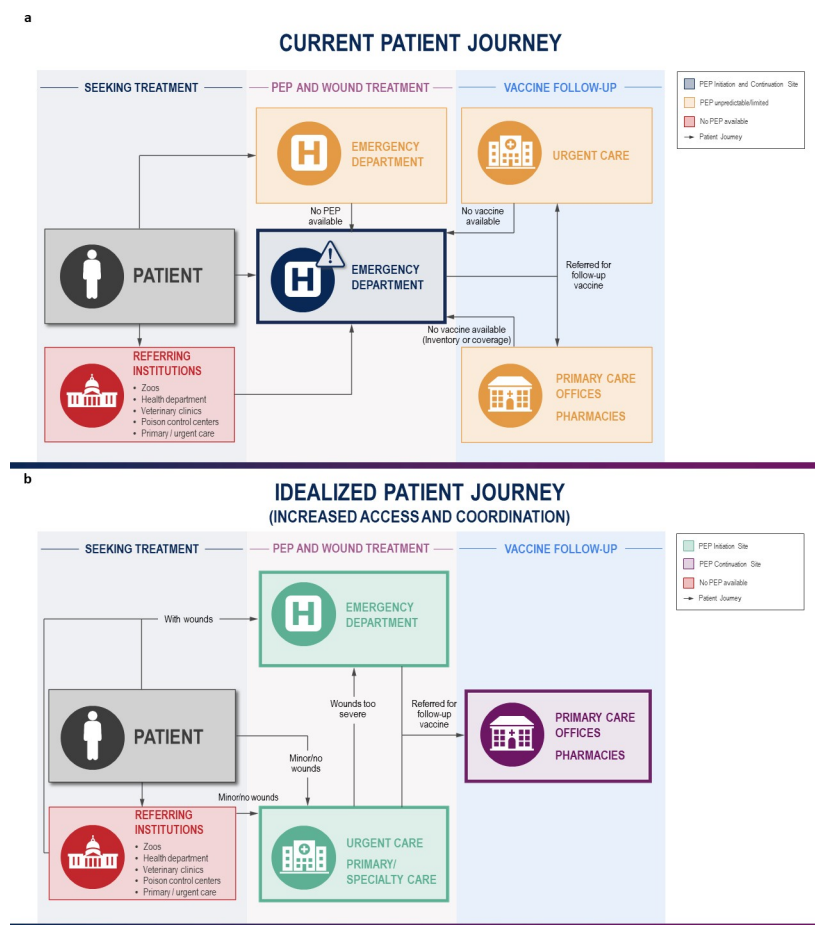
a

CURRENT PATIENT JOURNEY

SEEKING TREATMENT

PEP AND WOUND TREATMENT

VACCINE FOLLOW-UP

PEP Initiation and Continuation Site
PEP unpredictable/limited
No PEP available
Patient Journey

EMERGENCY DEPARTMENT

URGENT CARE

No PEP available

No vaccine available

PATIENT

EMERGENCY DEPARTMENT

Referred for follow-up vaccine

No vaccine available (Inventory or coverage)

REFERRING INSTITUTIONS
• Zoos
• Health department
• Veterinary clinics
• Poison control centers
• Primary / urgent care

PRIMARY CARE OFFICES

PHARMACIES

b

IDEALIZED PATIENT JOURNEY
(INCREASED ACCESS AND COORDINATION)

SEEKING TREATMENT

PEP AND WOUND TREATMENT

VACCINE FOLLOW-UP

PEP Initiation Site
PEP Continuation Site
No PEP available
Patient Journey

With wounds

EMERGENCY DEPARTMENT

Wounds too severe

Referred for follow-up vaccine

PATIENT

Minor/no wounds

PRIMARY CARE OFFICES

PHARMACIES

Minor/no wounds

REFERRING INSTITUTIONS
• Zoos
• Health department
• Veterinary clinics
• Poison control centers
• Primary / urgent care

URGENT CARE

PRIMARY/ SPECIALTY CARE